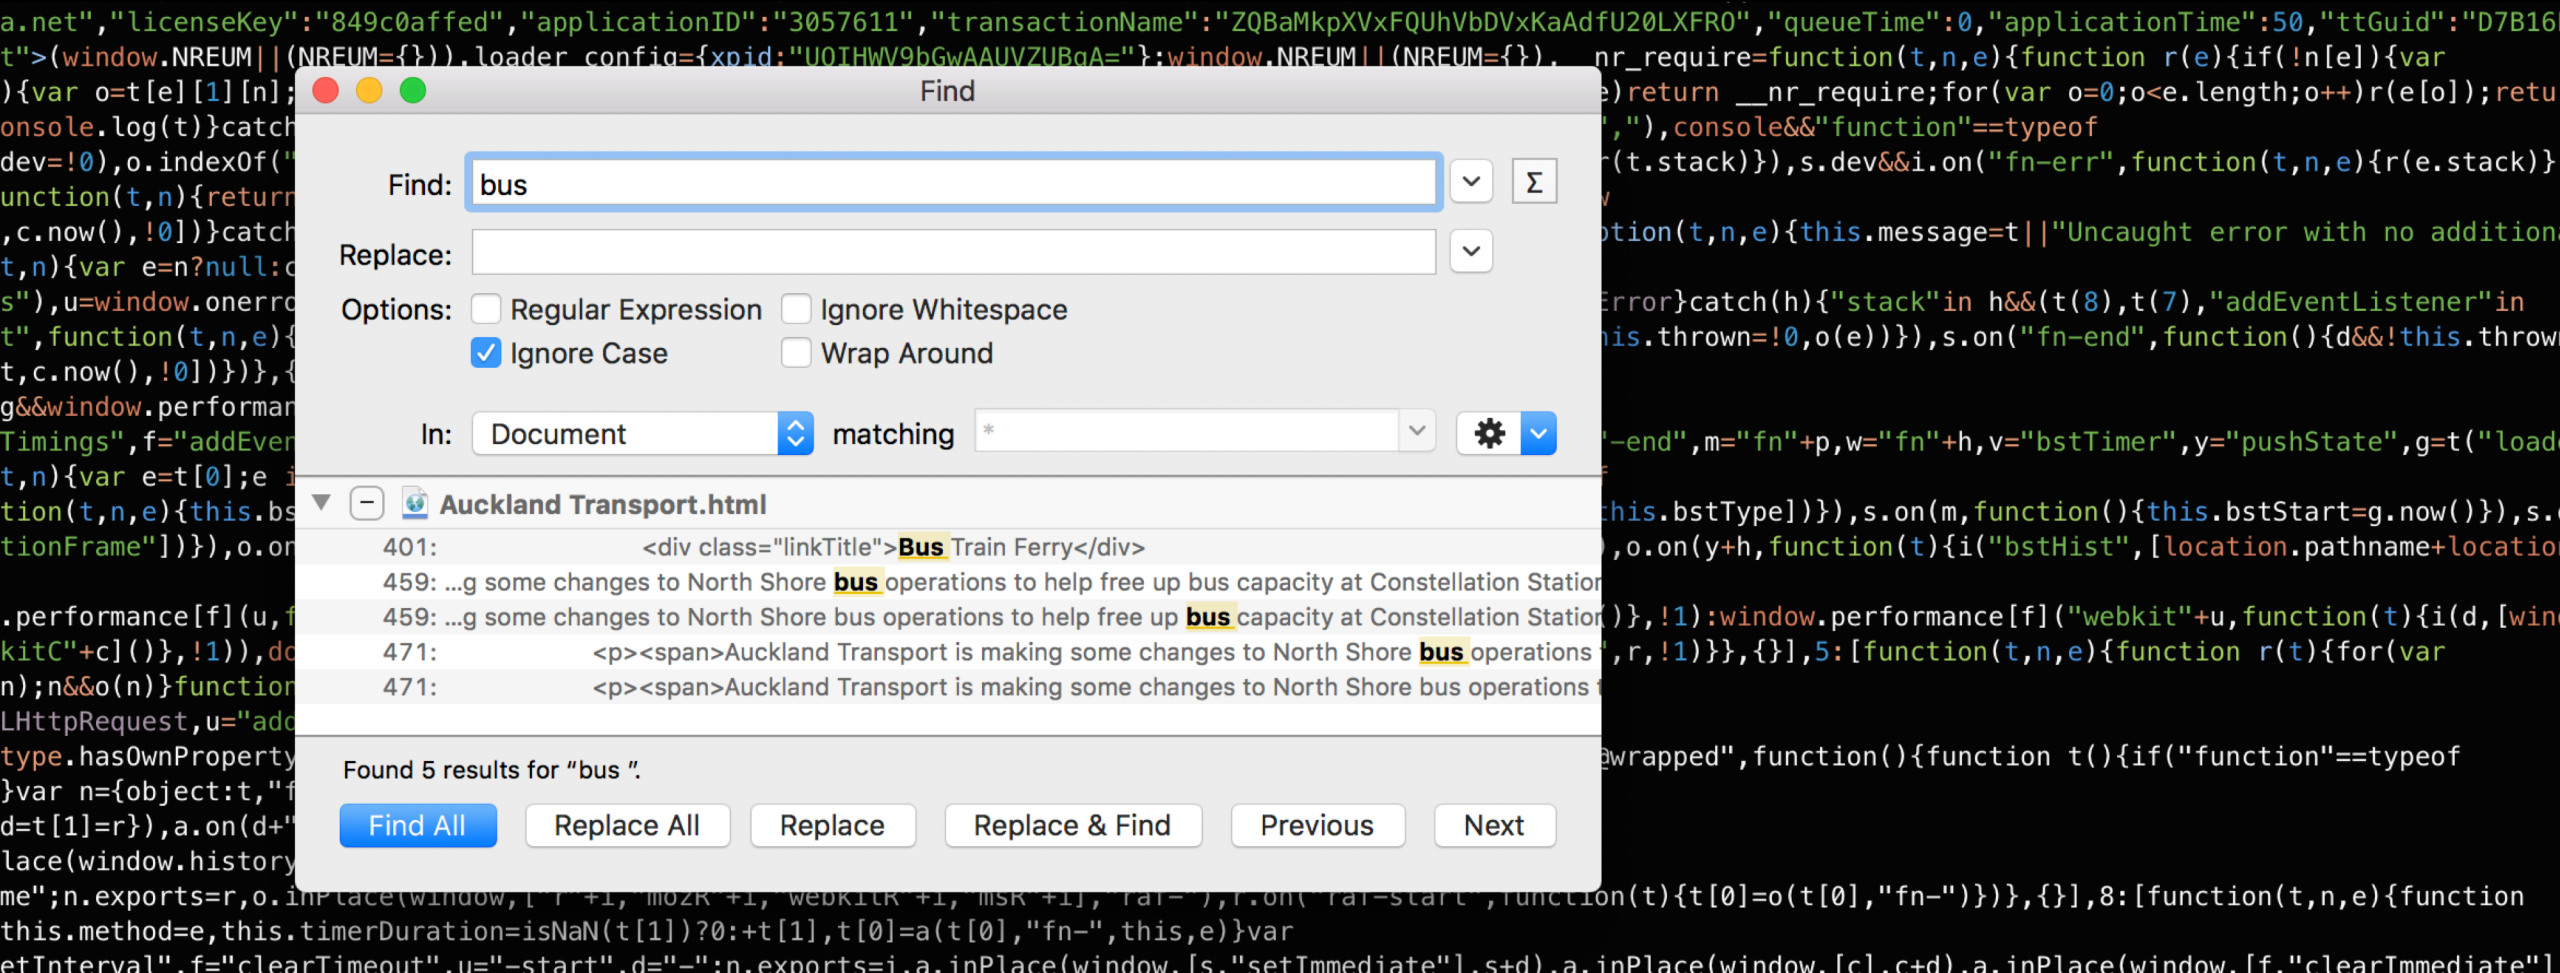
a.net","licenseKey":"849c0affed","applicationID":"3057611","transactionName":"ZQBaMkpXVxFQUhVbDVxKaAdfU20LXFRO","queueTime":0,"applicationTime":50,"ttGuid":"D7B16
t">(window.NREUM||(NREUM={})).loader_config={xpid:"UQIHWV9bGwAAUVZUBgA="};window.NREUM||(NREUM={}),__nr_require=function(t,n,e){function r(e){if(!n[e]){var
){var o=t[e][1][n];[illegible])return __nr_require;for(var o=0;o<e.length;o++)r(e[o]);retu
onsole.log(t)}catch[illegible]","),console&&"function"==typeof
dev=!0),o.indexOf("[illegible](t.stack)}),s.dev&&i.on("fn-err",function(t,n,e){r(e.stack)}
unction(t,n){return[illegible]
,c.now(),!0])}catch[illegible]tion(t,n,e){this.message=t||"Uncaught error with no addition
t,n){var e=n?null:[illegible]
s"),u=window.onerr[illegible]Error}catch(h){"stack"in h&&(t(8),t(7),"addEventListener"in
t",function(t,n,e){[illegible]his.thrown=!0,o(e))}),s.on("fn-end",function(){d&&!this.throw
t,c.now(),!0])}}),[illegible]
g&&window.performan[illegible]
Timings",f="addEven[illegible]-end",m="fn"+p,w="fn"+h,v="bstTimer",y="pushState",g=t("load
t,n){var e=t[0];e i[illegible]
tion(t,n,e){this.bs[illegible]this.bstType])}),s.on(m,function(){this.bstStart=g.now()}),s.
tionFrame"])}),o.on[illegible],o.on(y+h,function(t){i("bstHist",[location.pathname+locatio
.performance[f](u,f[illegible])},!1):window.performance[f]("webkit"+u,function(t){i(d,[win
kitC"+c]()},!1)),d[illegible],r,!1)}},{}],5:[function(t,n,e){function r(t){for(var
n);n&&o(n)}function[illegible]
LHttpRequest,u="add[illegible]
type.hasOwnProperty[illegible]wrapped",function(){function t(){if("function"==typeof
}var n={object:t,"f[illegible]
d=t[1]=r}),a.on(d+"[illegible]
lace(window.history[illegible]
me";n.exports=r,o.inPlace(window,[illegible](t){t[0]=o(t[0],"fn-")})},{}],8:[function(t,n,e){function
this.method=e,this.timerDuration=isNaN(t[1])?0:+t[1],t[0]=a(t[0],"fn-",this,e)}var
etInterval",f="clearTimeout",u="-start",d="-";n.exports=i,a.inPlace(window,[s,"setImmediate"],s+d),a.inPlace(window,[c],c+d),a.inPlace(window,[f,"clearImmediate"],

Find

Find: bus
Σ
Replace:
Options: Regular Expression Ignore Whitespace
Ignore Case Wrap Around
In: Document matching *

Auckland Transport.html
401: <div class="linkTitle">Bus Train Ferry</div>
459: ...g some changes to North Shore bus operations to help free up bus capacity at Constellation Statio
459: ...g some changes to North Shore bus operations to help free up bus capacity at Constellation Statio
471: <p><span>Auckland Transport is making some changes to North Shore bus operations
471: <p><span>Auckland Transport is making some changes to North Shore bus operations

Found 5 results for “bus ”.

Find All | Replace All | Replace | Replace & Find | Previous | Next